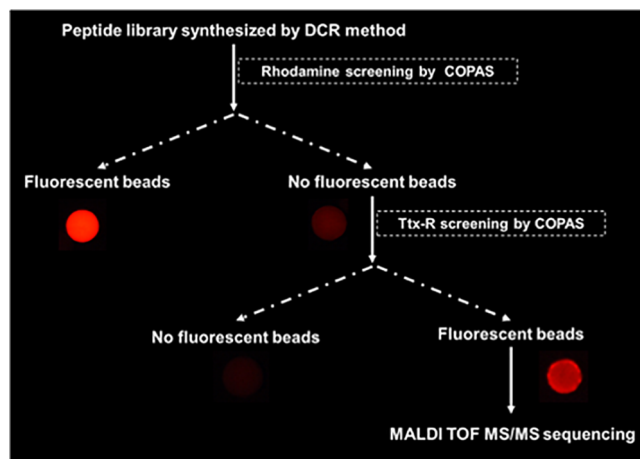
Peptide library synthesized by DCR method

Rhodamine screening by COPAS

Fluorescent beads

No fluorescent beads

Ttx-R screening by COPAS

No fluorescent beads

Fluorescent beads

MALDI TOF MS/MS sequencing